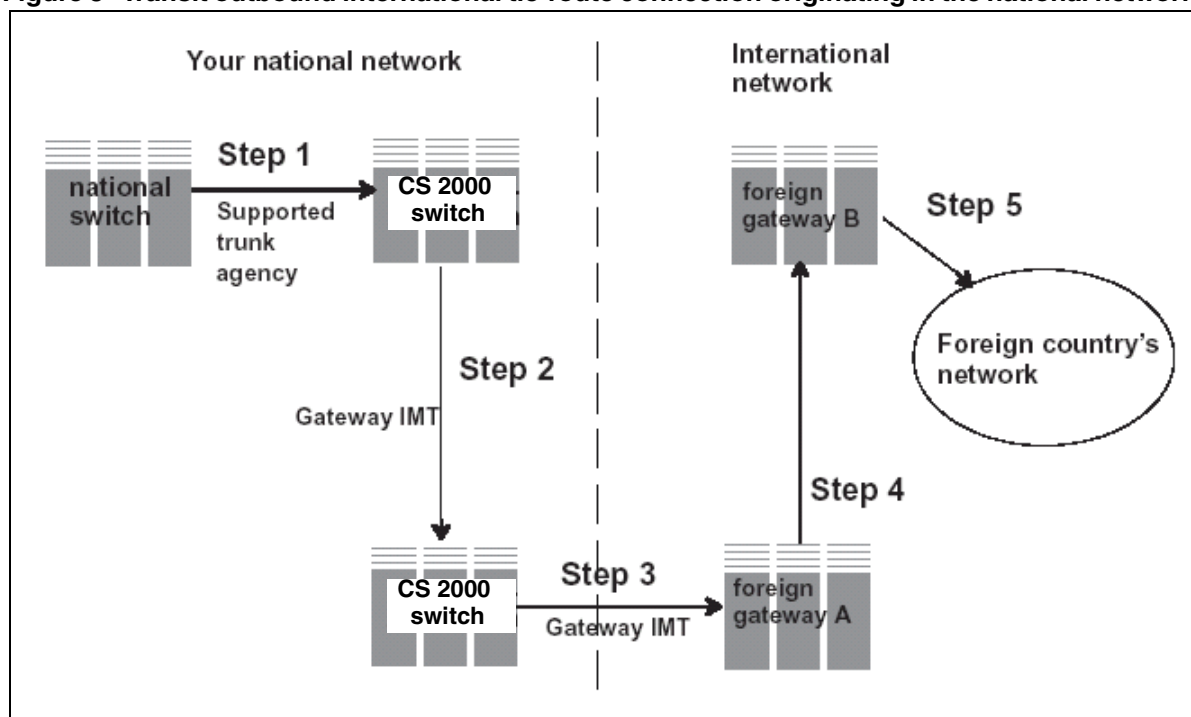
Figure 3 Transit outbound international tie-route connection originating in the national network

Your national network

International network

Step 1

national switch

Supported trunk agency

CS 2000 switch

foreign gateway B

Step 5

Foreign country's network

Step 2

Gateway IMT

Step 4

CS 2000 switch

Step 3

Gateway IMT

foreign gateway A